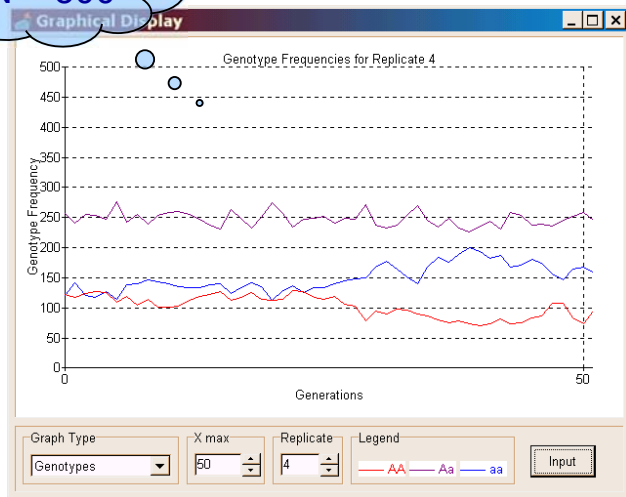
Graphical Display

Genotype Frequencies for Replicate 4

Genotype Frequency

500
450
400
350
300
250
200
150
100
50
0

0
50

Generations

Graph Type
Genotypes

X max
50

Replicate
4

Legend
AA Aa aa

Input